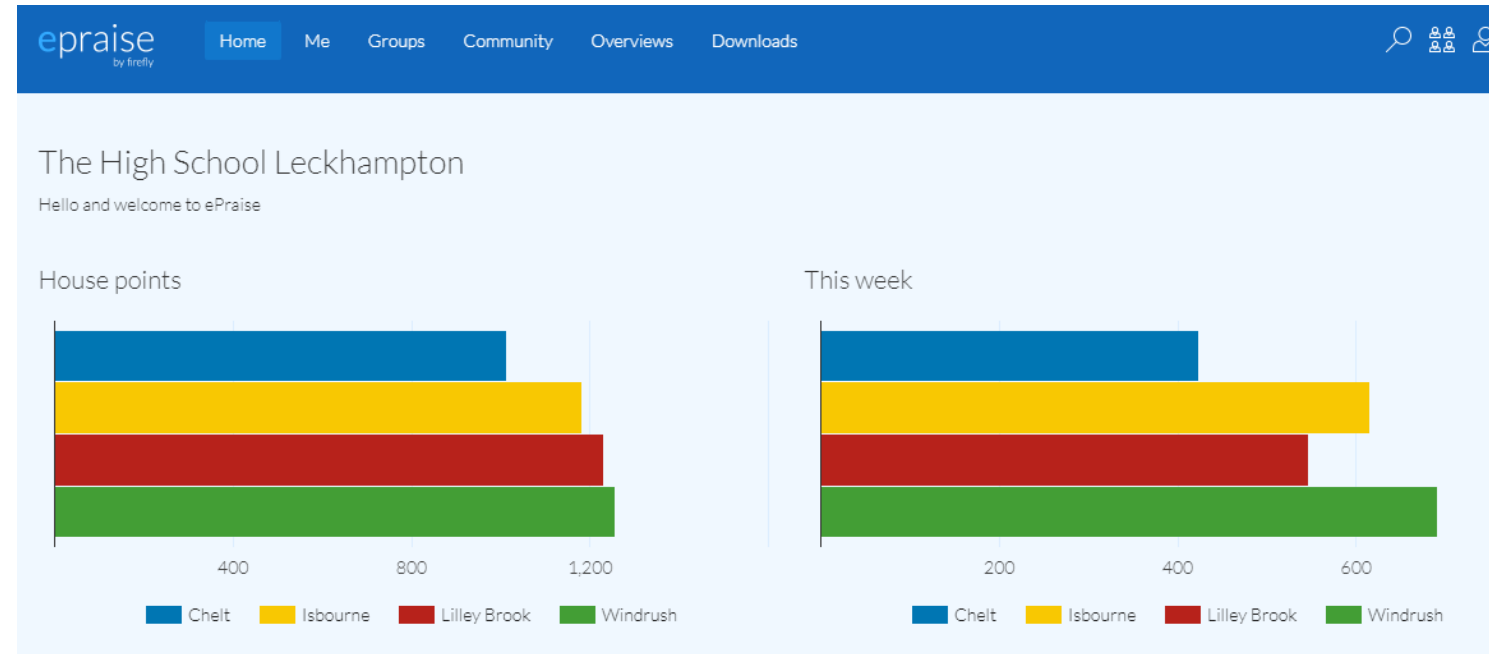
epraise
by firefly

Home Me Groups Community Overviews Downloads

The High School Leckhampton

Hello and welcome to ePraise

House points

400 800 1,200

Chelt Isbourne Lilley Brook Windrush

This week

200 400 600

Chelt Isbourne Lilley Brook Windrush